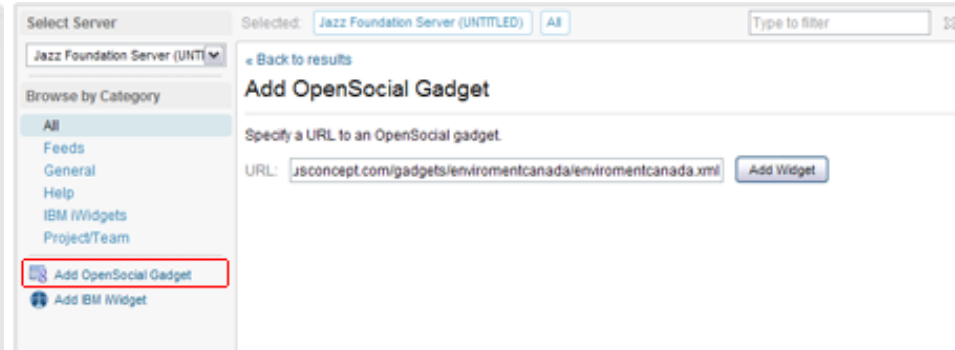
Select Server

Jazz Foundation Server (UNTI

Browse by Category

All
Feeds
General
Help
IBM iWidgets
Project/Team

Add OpenSocial Gadget
Add IBM iWidget

Selected: Jazz Foundation Server (UNTITLED) All

Type to filter

« Back to results

Add OpenSocial Gadget

Specify a URL to an OpenSocial gadget.

URL: 

ısconcept.com/gadgets/enviromentcanada/enviromentcanada.xml

Add Widget